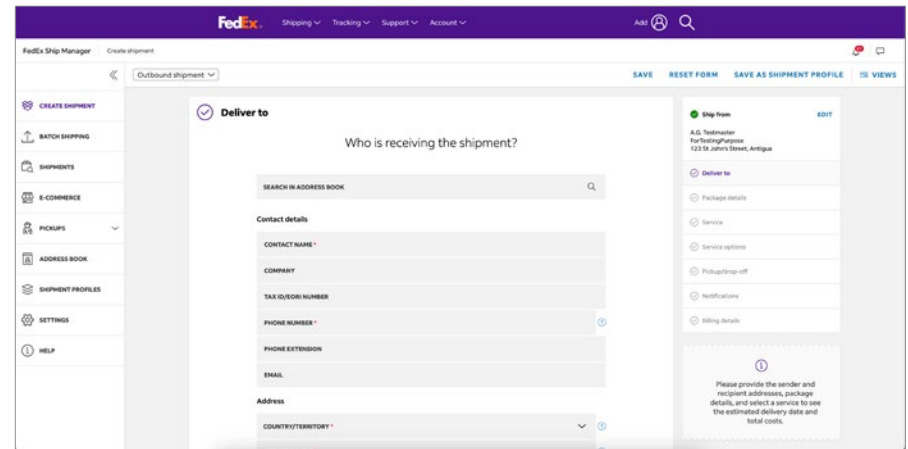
FedEx. Shipping ∨ Tracking ∨ Support ∨ Account ∨

Add

FedEx Ship Manager Create shipment

Outbound shipment ∨

SAVE RESET FORM SAVE AS SHIPMENT PROFILE VIEWS

CREATE SHIPMENT

BATCH SHIPPING

SHIPMENTS

E-COMMERCE

PICKUPS

ADDRESS BOOK

SHIPMENT PROFILES

SETTINGS

HELP

Deliver to

Who is receiving the shipment?

SEARCH IN ADDRESS BOOK

Contact details

CONTACT NAME *

COMPANY

TAX ID/EORI NUMBER

PHONE NUMBER *

PHONE EXTENSION

EMAIL

Address

COUNTRY/TERRITORY *

Ship from EDIT

A.G. Testmaster
ForTestingPurpose
123 St John's Street, Antigua

Deliver to

Package details

Service

Service options

Pickup/drop-off

Notifications

Billing details

Please provide the sender and recipient addresses, package details, and select a service to see the estimated delivery date and total costs.